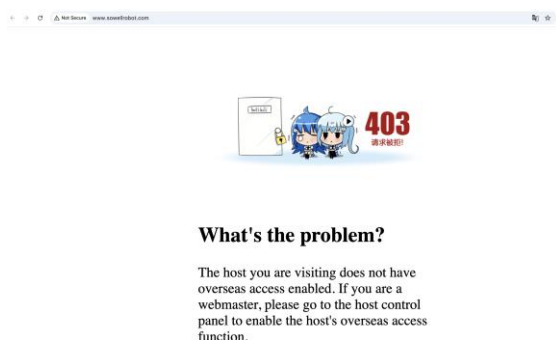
Not Secure www.sowellrobot.com

403
请求被拒!

What's the problem?

The host you are visiting does not have overseas access enabled. If you are a webmaster, please go to the host control panel to enable the host's overseas access function.